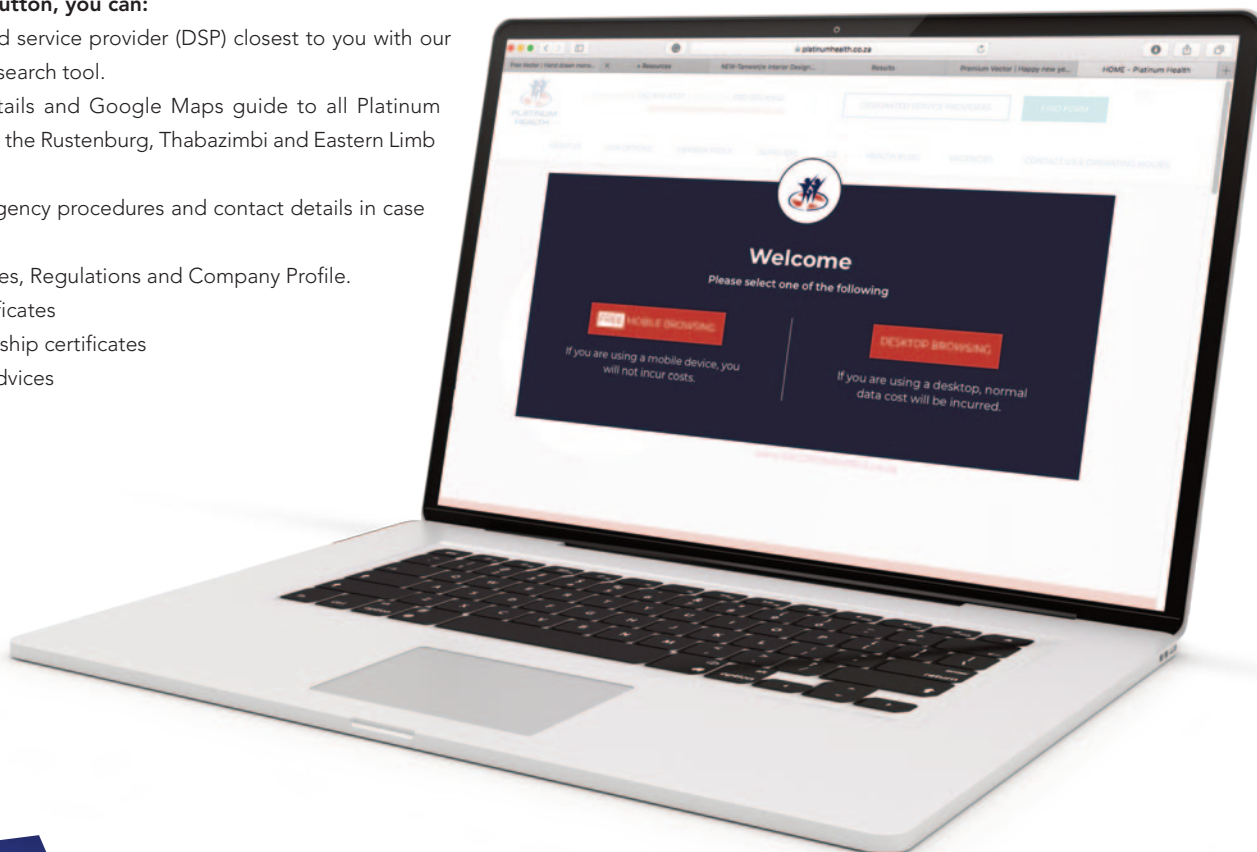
utton, you can:
d service provider (DSP) closest to you with our search tool.
tails and Google Maps guide to all Platinum the Rustenburg, Thabazimbi and Eastern Limb
gency procedures and contact details in case
es, Regulations and Company Profile.
ficates
ship certificates
dvices

platinumhealth.co.za

Free Vector | Hand drawn mono... | + Resources | NEW Tenelelie Interior Design... | Results | Premium Vector | Happy new ye... | HOME - Platinum Health

PLATINUM HEALTH

DESIGNATED SERVICE PROVIDERS | FIND FORM

Welcome
Please select one of the following

FREE MOBILE BROWSING
If you are using a mobile device, you will not incur costs.

DESKTOP BROWSING
If you are using a desktop, normal data cost will be incurred.